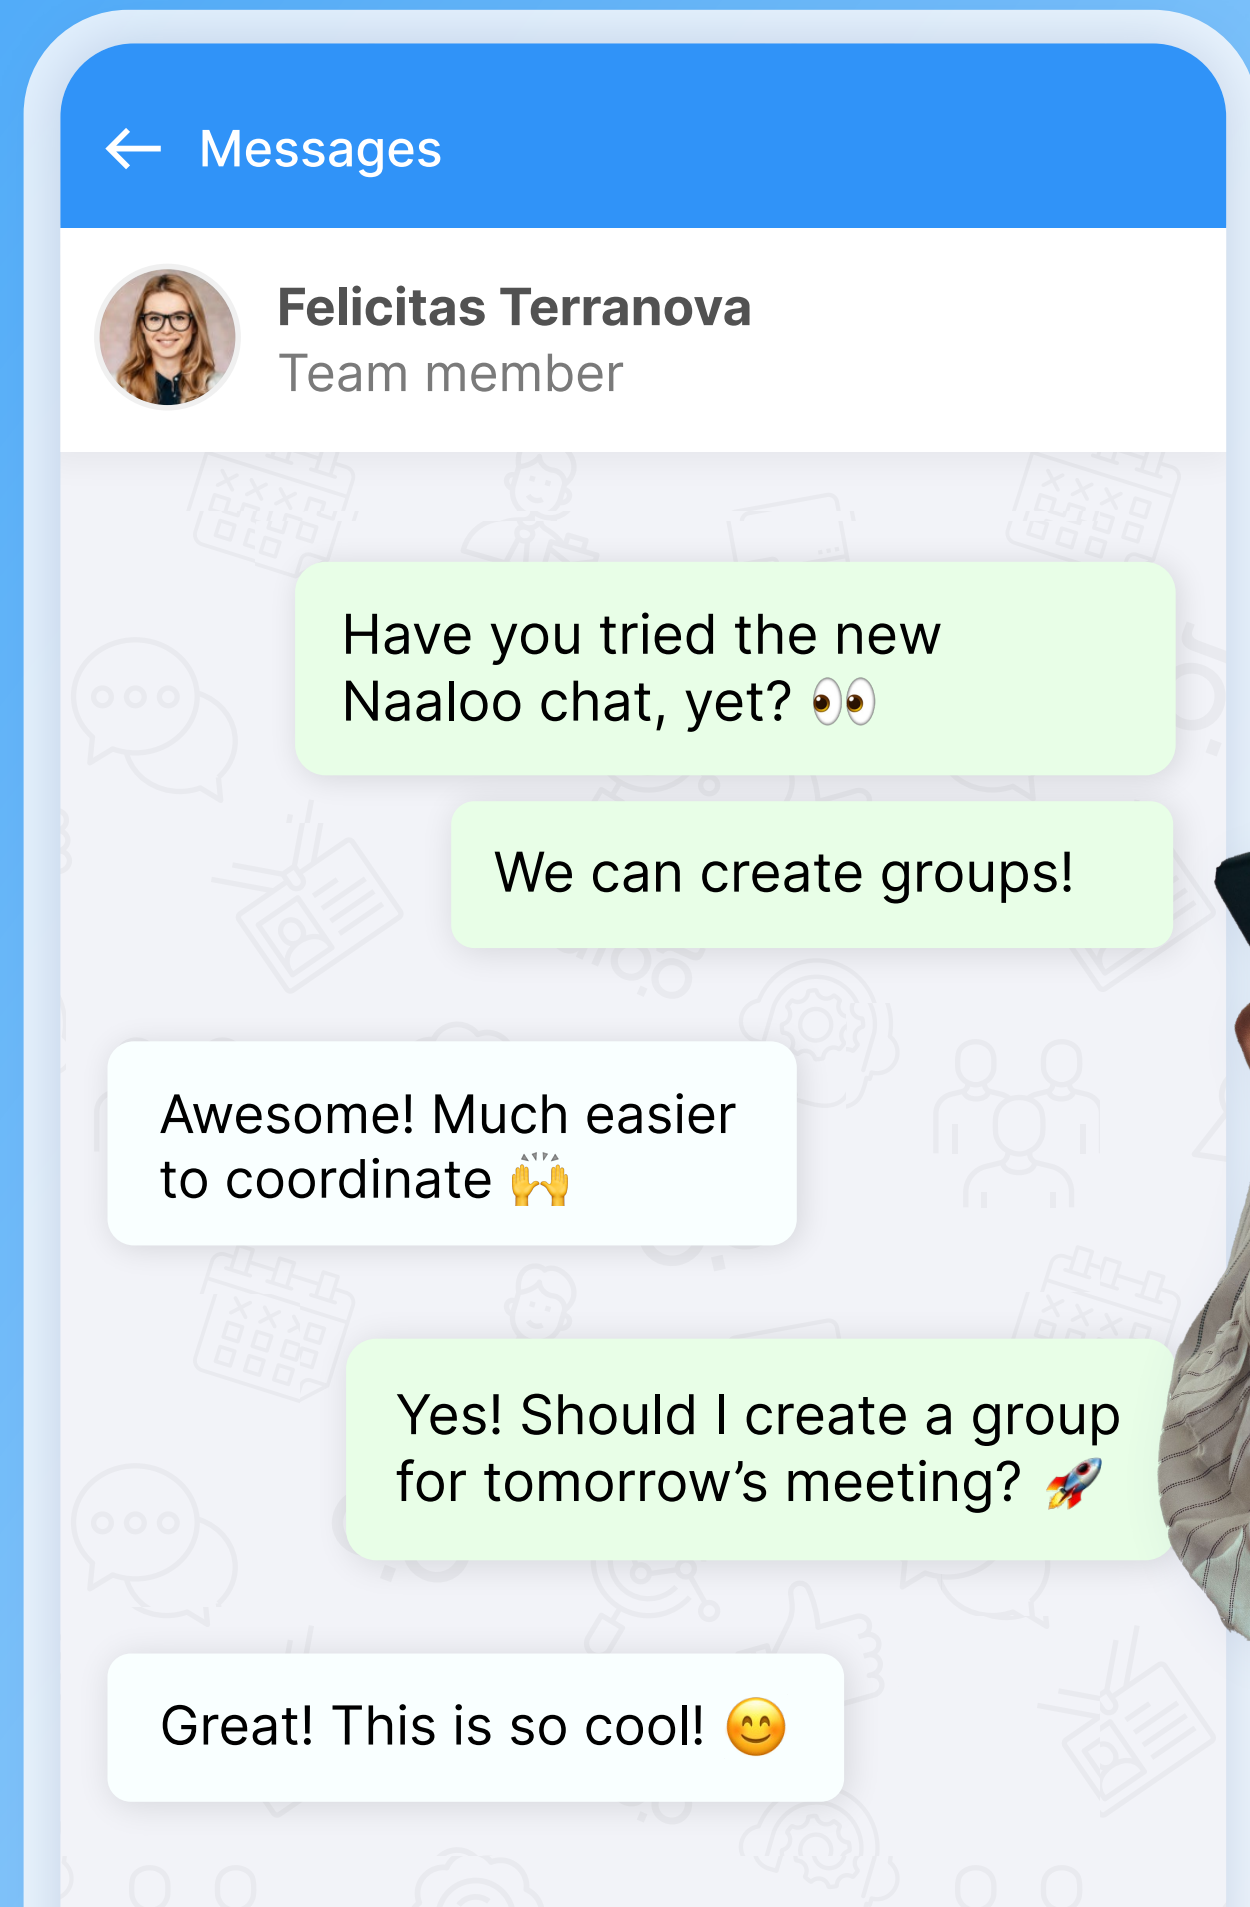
Messages

Felicitas Terranova
Team member

Have you tried the new Naaloo chat, yet? 👀

We can create groups!

Awesome! Much easier to coordinate 🙌

Yes! Should I create a group for tomorrow's meeting? 🚀

Great! This is so cool! 😊